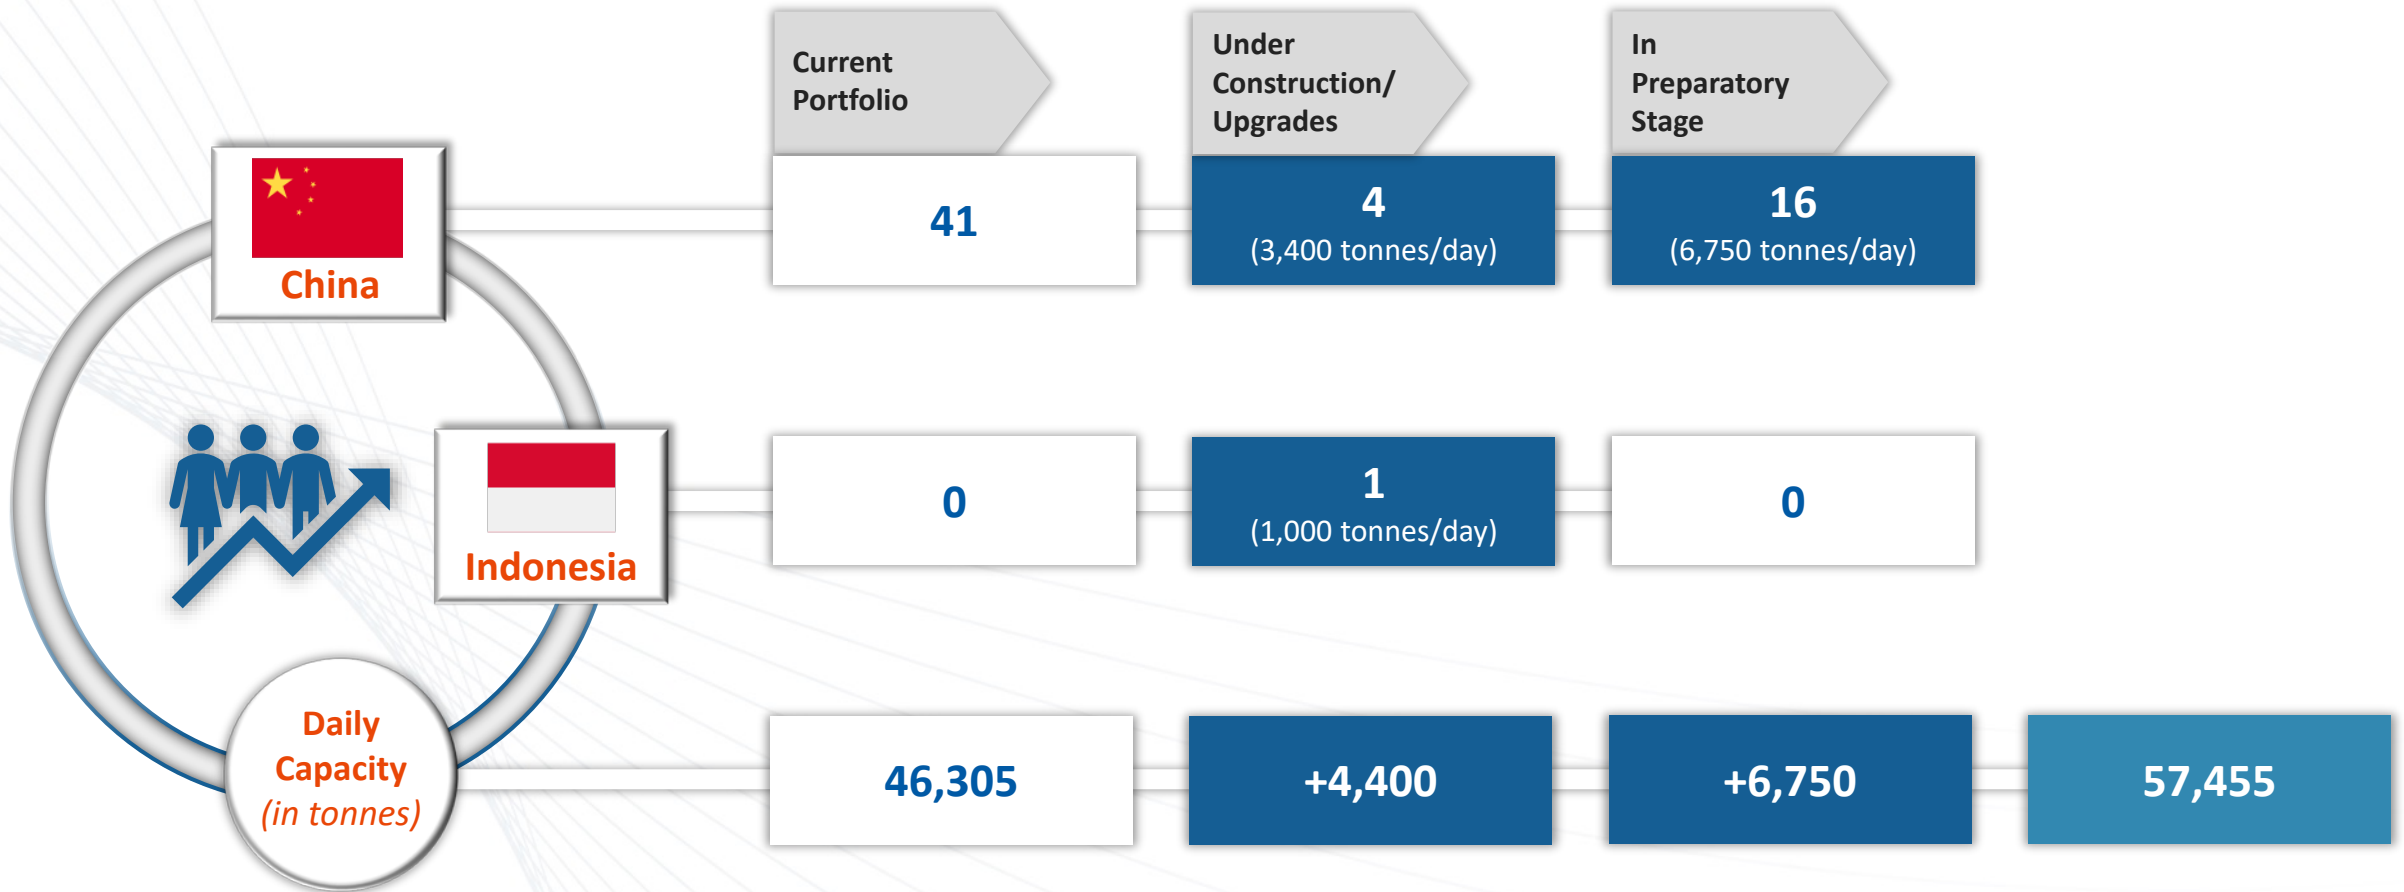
Current Portfolio

Under Construction/ Upgrades

In Preparatory Stage

China

41

4
(3,400 tonnes/day)

16
(6,750 tonnes/day)

Indonesia

0

1
(1,000 tonnes/day)

0

Daily Capacity
(in tonnes)

46,305

+4,400

+6,750

57,455